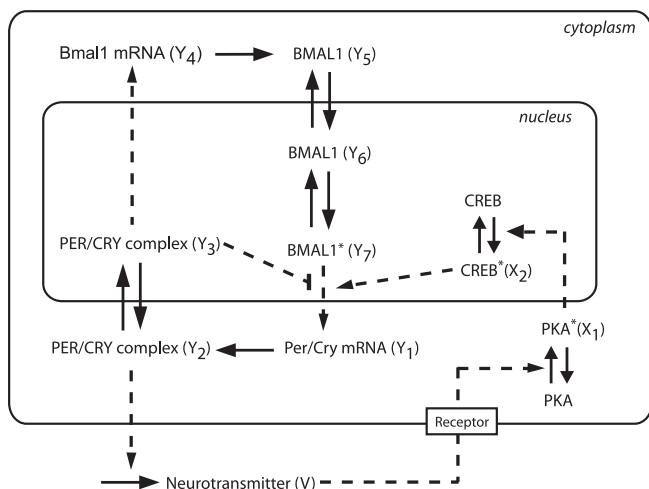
cytoplasm

Bmal1 mRNA ($Y_4$)

BMAL1 ($Y_5$)

nucleus

BMAL1 ($Y_6$)

CREB

PER/CRY complex ($Y_3$)

BMAL1$^*$ ($Y_7$)

CREB$^*$($X_2$)

PKA$^*$($X_1$)

PER/CRY complex ($Y_2$)

Per/Cry mRNA ($Y_1$)

PKA

Receptor

Neurotransmitter (V)